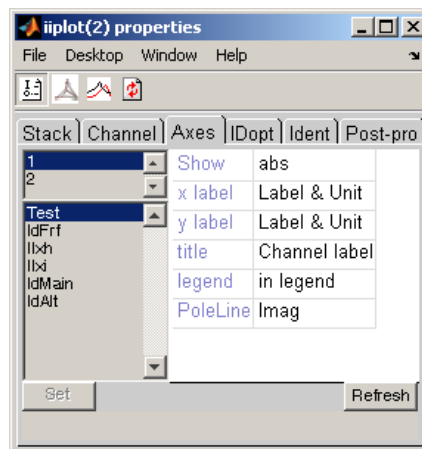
iiplot(2) properties

File Desktop Window Help

Stack | Channel | Axes | IDopt | Ident | Post-pro

1
2

Test
IdFrf
IIxh
IIxi
IdMain
IdAlt

| Show | abs |
|---|---|
| x label | Label & Unit |
| y label | Label & Unit |
| title | Channel label |
| legend | in legend |
| PoleLine | Imag |

Set
Refresh